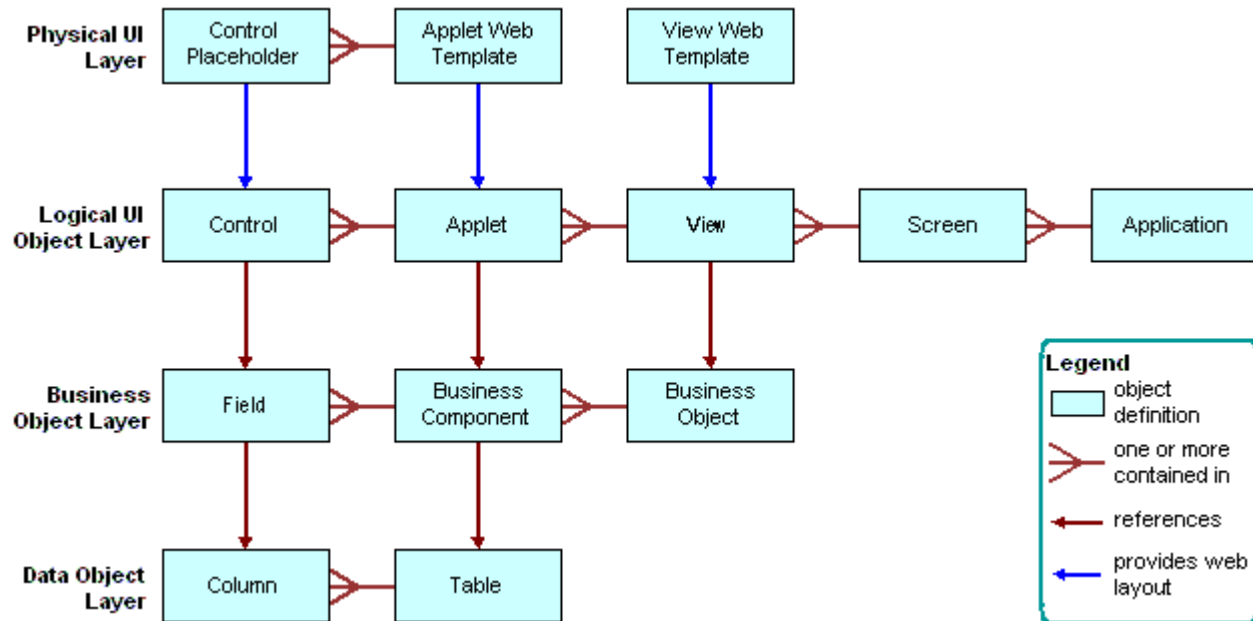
Physical UI Layer

Control Placeholder

Applet Web Template

View Web Template

Logical UI Object Layer

Control

Applet

View

Screen

Application

Business Object Layer

Field

Business Component

Business Object

Data Object Layer

Column

Table

Legend

object definition

one or more contained in

references

provides web layout